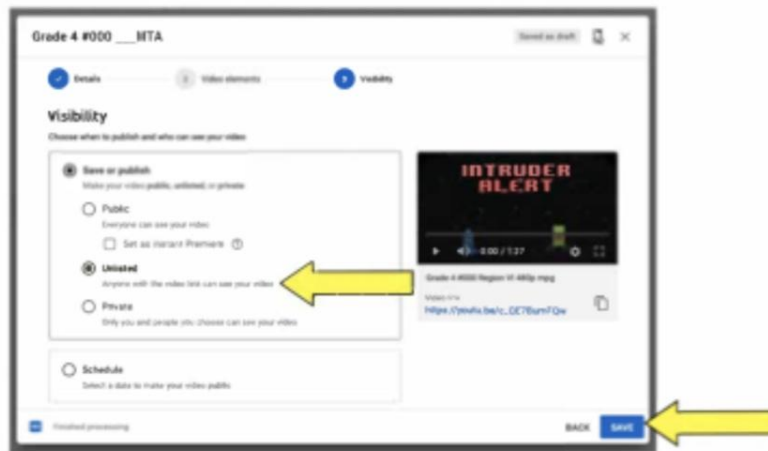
Grade 4 #000 ___MTA

Saved as draft

Details

Video elements

Visibility

Visibility

Choose when to publish and who can see your video

Save or publish

Make your video public, unlisted, or private

Public

Everyone can see your video

Set as instant Premiere

Unlisted

Anyone with the video link can see your video

Private

Only you and people you choose can see your video

Schedule

Select a date to make your video public

INTRUDER ALERT

0:00 / 1:27

Grade 4 #000 Region VI 480p mpg

Video link

https://youtu.be/c_OE7BumFQw

Finished processing

BACK

SAVE